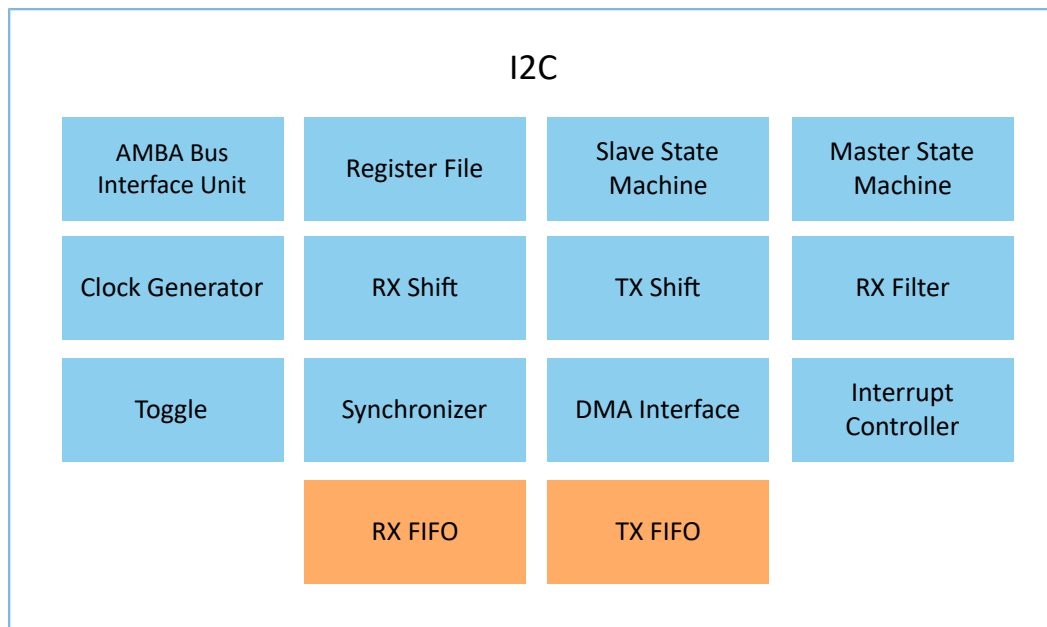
I2C

AMBA Bus Interface Unit

Register File

Slave State Machine

Master State Machine

Clock Generator

RX Shift

TX Shift

RX Filter

Toggle

Synchronizer

DMA Interface

Interrupt Controller

RX FIFO

TX FIFO